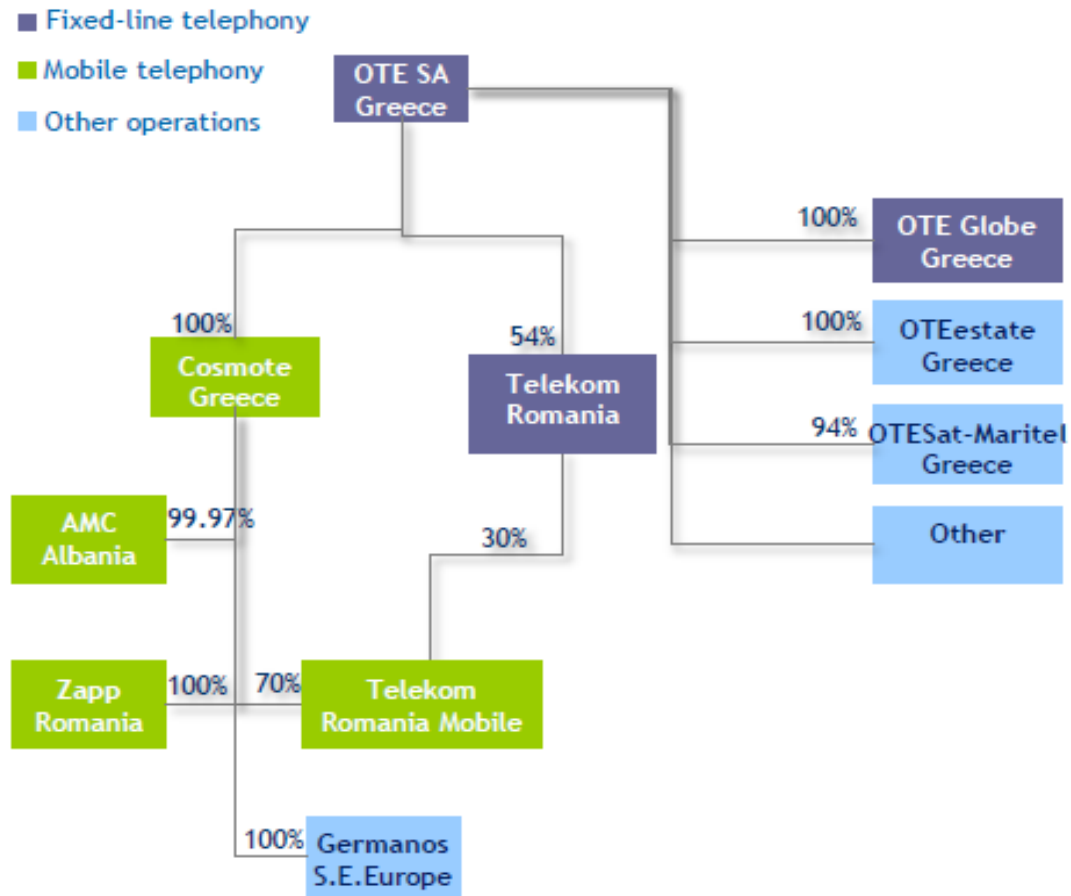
Fixed-line telephony
Mobile telephony
Other operations

OTE SA Greece

100%
OTE Globe Greece

100%
OTEestate Greece

94%
OTESat-Maritel Greece

Other

100%
Cosmote Greece

54%
Telekom Romania

AMC Albania
99.97%

30%

Zapp Romania
100%
70%
Telekom Romania Mobile

100%
Germanos S.E.Europe